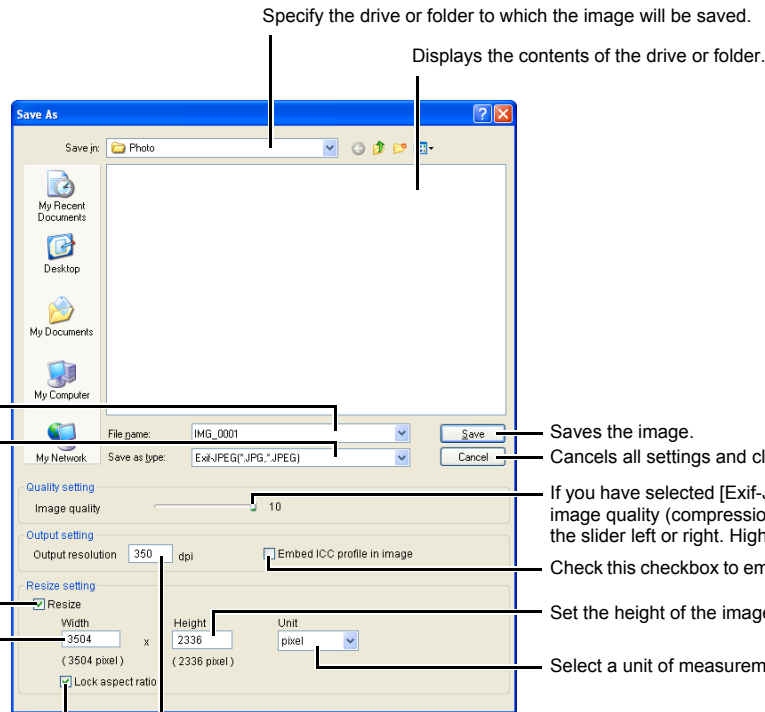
Specify the drive or folder to which the image will be saved.

Displays the contents of the drive or folder.

Save As

Save in: Photo

My Recent Documents

Desktop

My Documents

My Computer

My Network

File name: IMG_0001

Save as type: Exif-JPEG(*.JPG,*.JPEG)

Save

Cancel

Quality setting

Image quality

10

Output setting

Output resolution 350 dpi

Embed ICC profile in image

Resize setting

Resize

Width

3504

x

(3504 pixel)

Height

2336

(2336 pixel)

Unit

pixel

Lock aspect ratio

Saves the image.

Cancels all settings and cl

If you have selected [Exif-J image quality (compressio the slider left or right. High

Check this checkbox to em

Set the height of the image

Select a unit of measurem